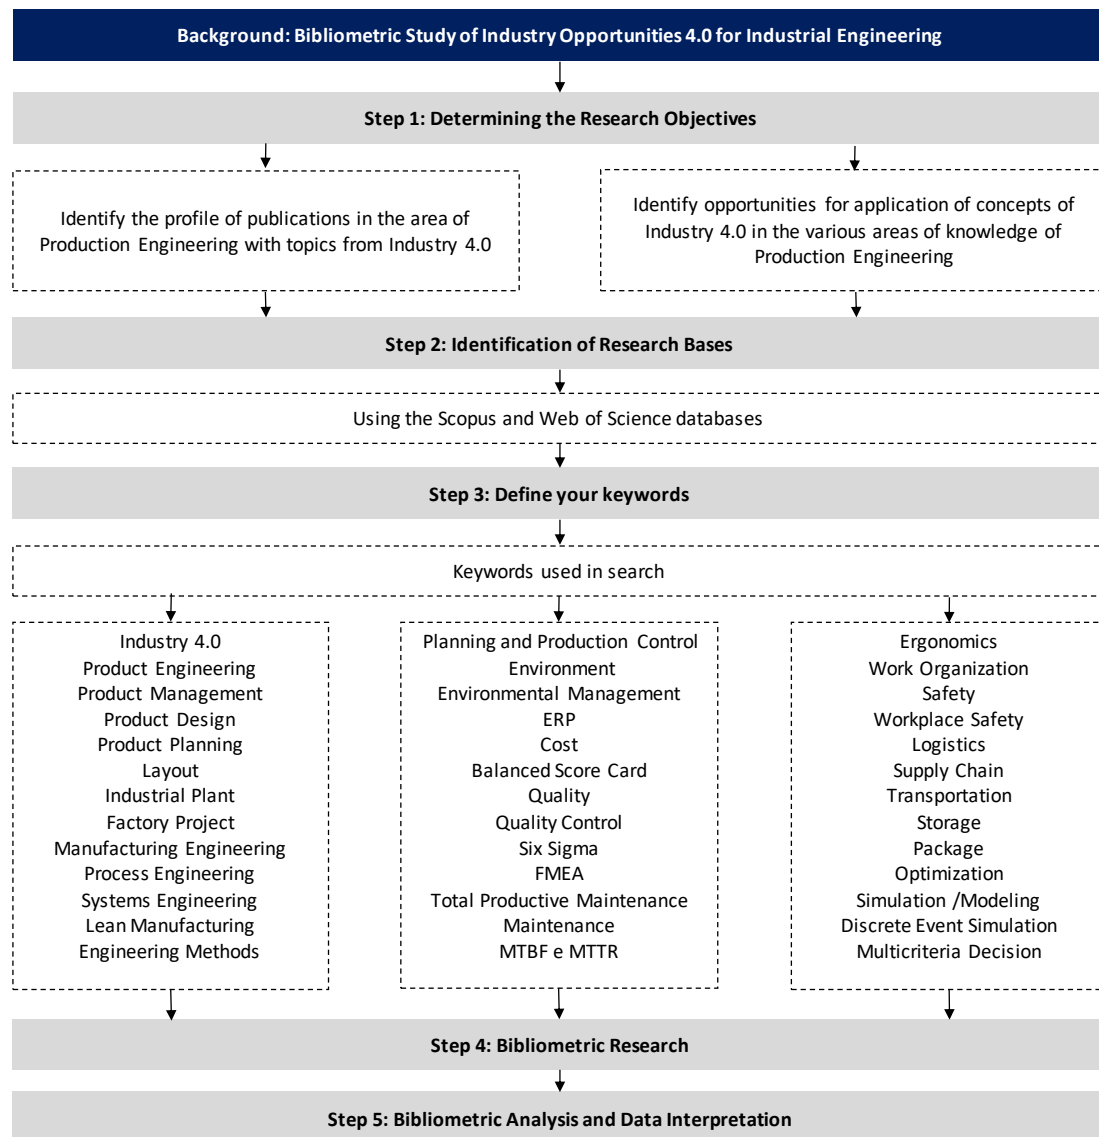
Background: Bibliometric Study of Industry Opportunities 4.0 for Industrial Engineering

Step 1: Determining the Research Objectives

Identify the profile of publications in the area of Production Engineering with topics from Industry 4.0

Identify opportunities for application of concepts of Industry 4.0 in the various areas of knowledge of Production Engineering

Step 2: Identification of Research Bases

Using the Scopus and Web of Science databases

Step 3: Define your keywords

Keywords used in search

Industry 4.0
Product Engineering
Product Management
Product Design
Product Planning
Layout
Industrial Plant
Factory Project
Manufacturing Engineering
Process Engineering
Systems Engineering
Lean Manufacturing
Engineering Methods

Planning and Production Control
Environment
Environmental Management
ERP
Cost
Balanced Score Card
Quality
Quality Control
Six Sigma
FMEA
Total Productive Maintenance
Maintenance
MTBF e MTTR

Ergonomics
Work Organization
Safety
Workplace Safety
Logistics
Supply Chain
Transportation
Storage
Package
Optimization
Simulation /Modeling
Discrete Event Simulation
Multicriteria Decision

Step 4: Bibliometric Research

Step 5: Bibliometric Analysis and Data Interpretation